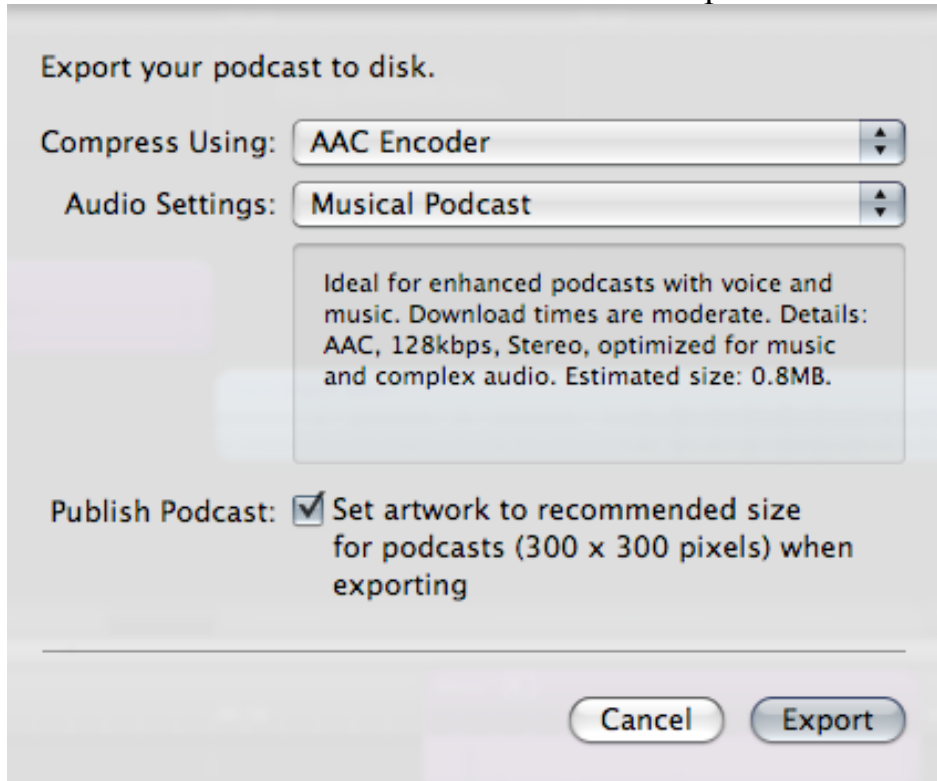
Export your podcast to disk.

Compress Using: AAC Encoder

Audio Settings: Musical Podcast

Ideal for enhanced podcasts with voice and music. Download times are moderate. Details: AAC, 128kbps, Stereo, optimized for music and complex audio. Estimated size: 0.8MB.

Publish Podcast: Set artwork to recommended size for podcasts (300 x 300 pixels) when exporting

Cancel Export